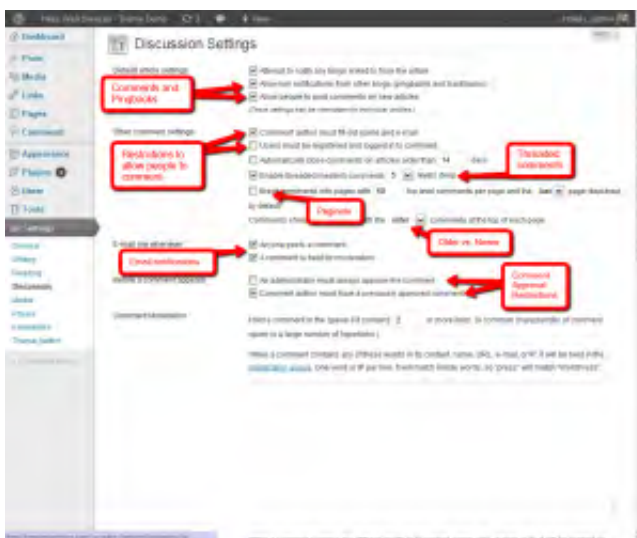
Discussion Settings

Dashboard
Posts
Media
Links
Pages
Comments
Appearance
Plugins
Users
Tools
Settings
General
Writing
Reading
Discussion
Media
Privacy
Permalinks

Default article settings
Attempt to notify any blogs linked to from the article
Allow link notifications from other blogs (pingbacks and trackbacks)
Allow people to post comments on new articles
(These settings may be overridden for individual articles.)

Comments and Pingbacks

Other comment settings
Comment author must fill out name and e-mail
Users must be registered and logged in to comment
Automatically close comments on articles older than 14 days
Enable threaded (nested) comments 5 levels deep
Break comments into pages with 50 top level comments per page and the last page displayed by default
Comments should be displayed with the older comments at the top of each page

Restrictions to allow people to comment

Threaded comments

Pagnate

Older vs. Newer

E-mail me whenever
Anyone posts a comment
A comment is held for moderation

Email notifications

Before a comment appears
An administrator must always approve the comment
Comment author must have a previously approved comment

Comment Approval Restrictions

Comment Moderation
Hold a comment in the queue if it contains 2 or more links. (A common characteristic of comment spam is a large number of hyperlinks.)

When a comment contains any of these words in its content, name, URL, e-mail, or IP, it will be held in the moderation queue. One word or IP per line. It will match inside words, so "press" will match "WordPress".